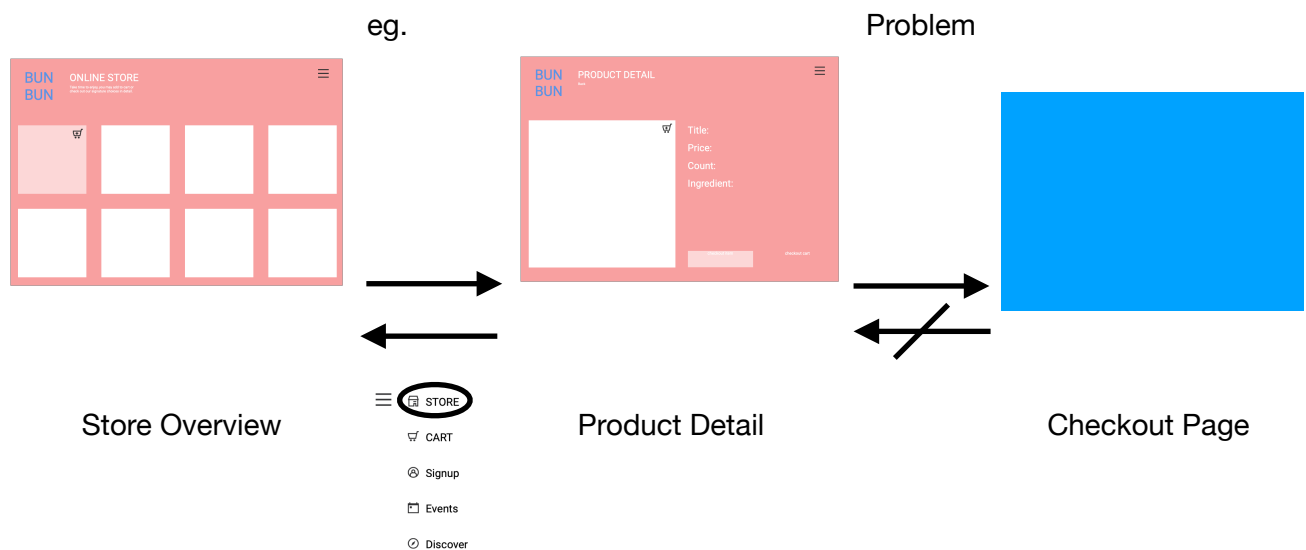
eg.

Problem

BUN BUN

ONLINE STORE

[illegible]

BUN BUN

PRODUCT DETAIL

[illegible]

Title:

Price:

Count:

Ingredient:

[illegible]

checkout cart

STORE

CART

Signup

Events

Discover

Store Overview

Product Detail

Checkout Page